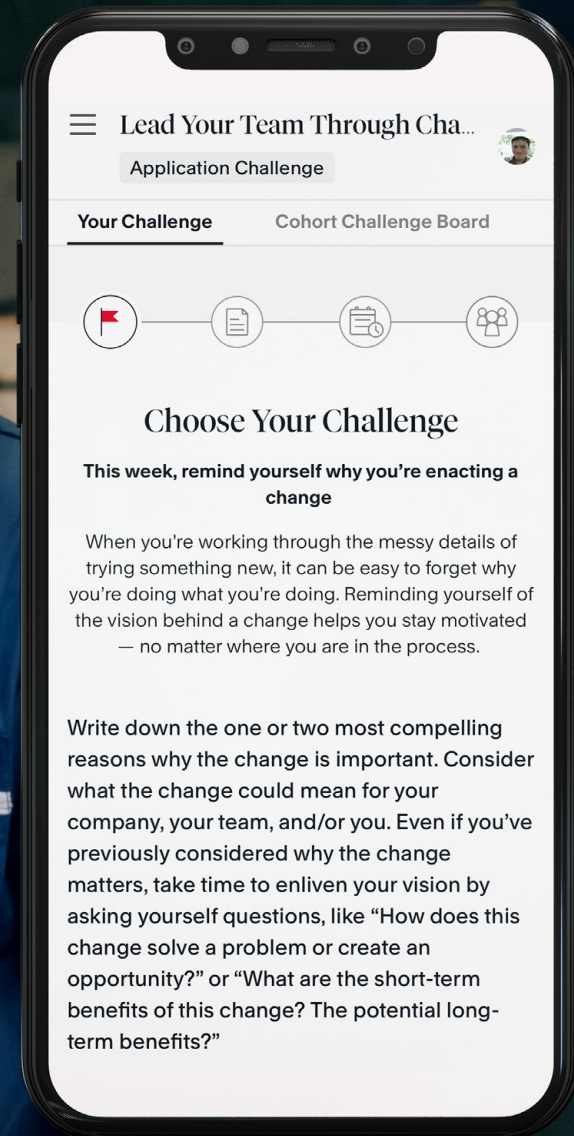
Lead Your Team Through Cha...

Application Challenge

Your Challenge

Cohort Challenge Board

Choose Your Challenge

This week, remind yourself why you're enacting a change

When you're working through the messy details of trying something new, it can be easy to forget why you're doing what you're doing. Reminding yourself of the vision behind a change helps you stay motivated — no matter where you are in the process.

Write down the one or two most compelling reasons why the change is important. Consider what the change could mean for your company, your team, and/or you. Even if you've previously considered why the change matters, take time to enliven your vision by asking yourself questions, like "How does this change solve a problem or create an opportunity?" or "What are the short-term benefits of this change? The potential long-term benefits?"